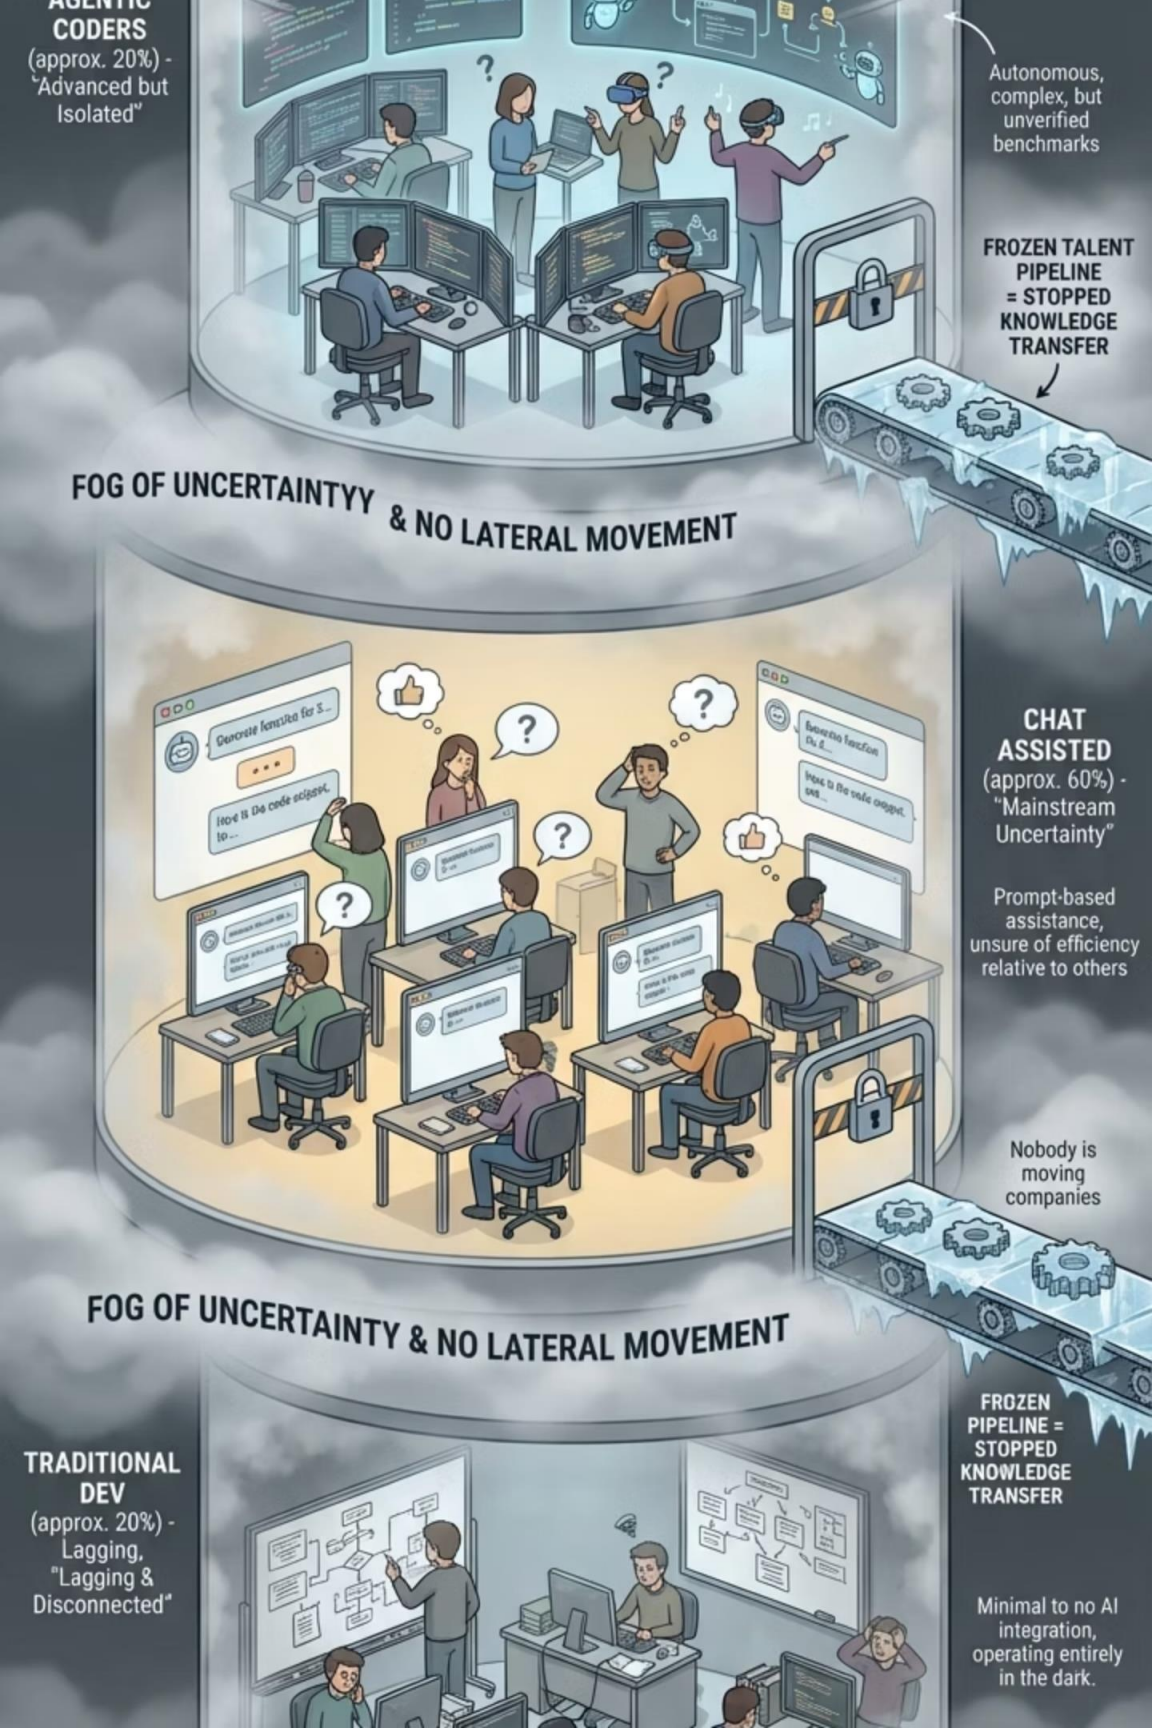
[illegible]
CODERS
(approx. 20%) - "Advanced but Isolated"

Autonomous, complex, but unverified benchmarks

FROZEN TALENT PIPELINE = STOPPED KNOWLEDGE TRANSFER

FOG OF UNCERTAINTYY & NO LATERAL MOVEMENT

Generate function for S...

How is the code snippet, to...

CHAT ASSISTED
(approx. 60%) - "Mainstream Uncertainty"

Prompt-based assistance, unsure of efficiency relative to others

Nobody is moving companies

FOG OF UNCERTAINTY & NO LATERAL MOVEMENT

FROZEN PIPELINE = STOPPED KNOWLEDGE TRANSFER

TRADITIONAL DEV
(approx. 20%) - Lagging, "Lagging & Disconnected"

Minimal to no AI integration, operating entirely in the dark.